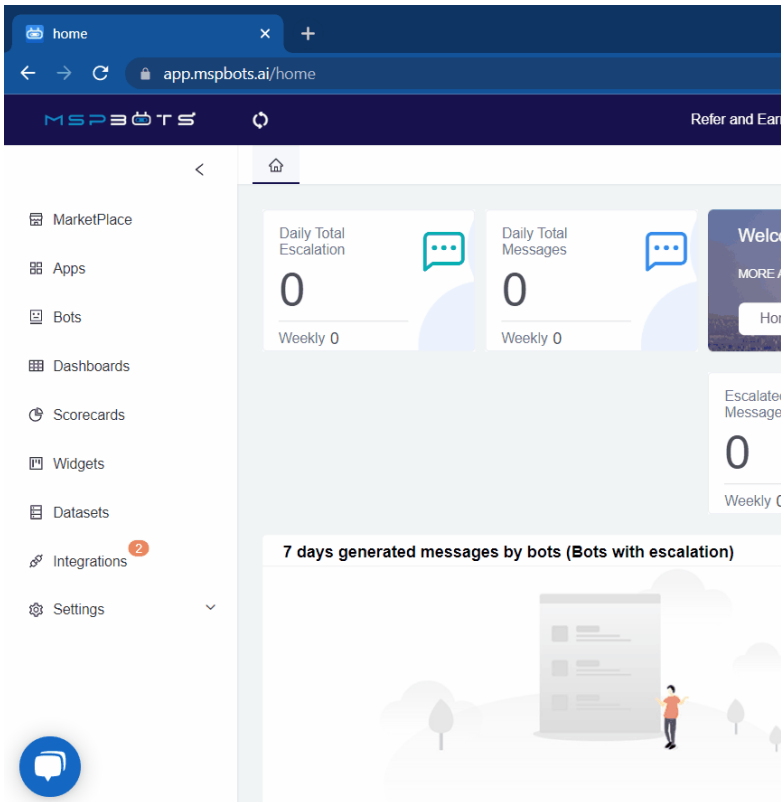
home
app.mspbots.ai/home
MSPBOTS
Refer and Ear

MarketPlace
Apps
Bots
Dashboards
Scorecards
Widgets
Datasets
Integrations 2
Settings

Daily Total Escalation
0
Weekly 0

Daily Total Messages
0
Weekly 0

Welc
MORE A
Ho

Escalate Message
0
Weekly 0

7 days generated messages by bots (Bots with escalation)